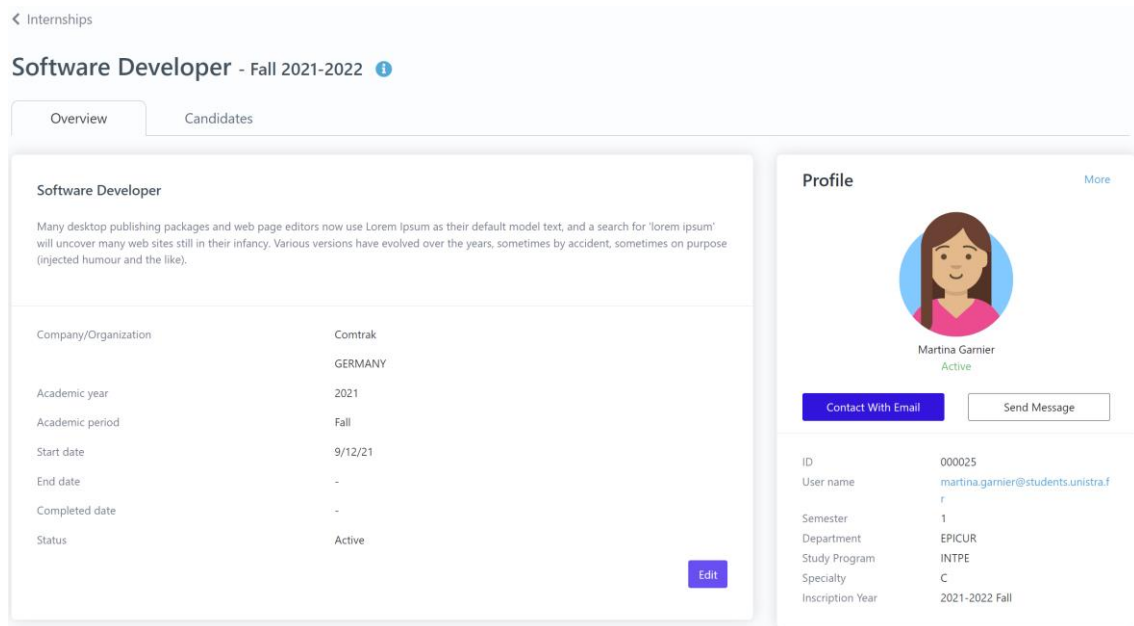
< Internships

Software Developer - Fall 2021-2022

Overview

Candidates

Software Developer

Many desktop publishing packages and web page editors now use Lorem Ipsum as their default model text, and a search for 'lorem ipsum' will uncover many web sites still in their infancy. Various versions have evolved over the years, sometimes by accident, sometimes on purpose (injected humour and the like).

| | |
|---|---|
| Company/Organization | Comtrak |
| | GERMANY |
| Academic year | 2021 |
| Academic period | Fall |
| Start date | 9/12/21 |
| End date | - |
| Completed date | - |
| Status | Active |

Edit

Profile

More

Martina Garnier
Active

Contact With Email

Send Message

| | |
|---|---|
| ID | 000025 |
| User name | martina.garnier@students.unistra.fr |
| Semester | 1 |
| Department | EPICUR |
| Study Program | INTPE |
| Specialty | C |
| Inscription Year | 2021-2022 Fall |